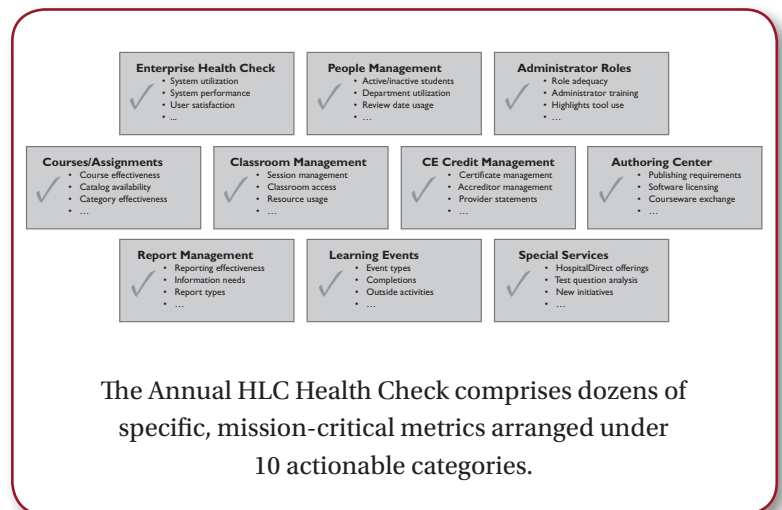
**Enterprise Health Check**
- System utilization
- System performance
- User satisfaction
- ...

**People Management**
- Active/inactive students
- Department utilization
- Review date usage
- ...

**Administrator Roles**
- Role adequacy
- Administrator training
- Highlights tool use
- ...

**Courses/Assignments**
- Course effectiveness
- Catalog availability
- Category effectiveness
- ...

**Classroom Management**
- Session management
- Classroom access
- Resource usage
- ...

**CE Credit Management**
- Certificate management
- Accreditor management
- Provider statements
- ...

**Authoring Center**
- Publishing requirements
- Software licensing
- Courseware exchange
- ...

**Report Management**
- Reporting effectiveness
- Information needs
- Report types
- ...

**Learning Events**
- Event types
- Completions
- Outside activities
- ...

**Special Services**
- HospitalDirect offerings
- Test question analysis
- New initiatives
- ...

The Annual HLC Health Check comprises dozens of specific, mission-critical metrics arranged under 10 actionable categories.